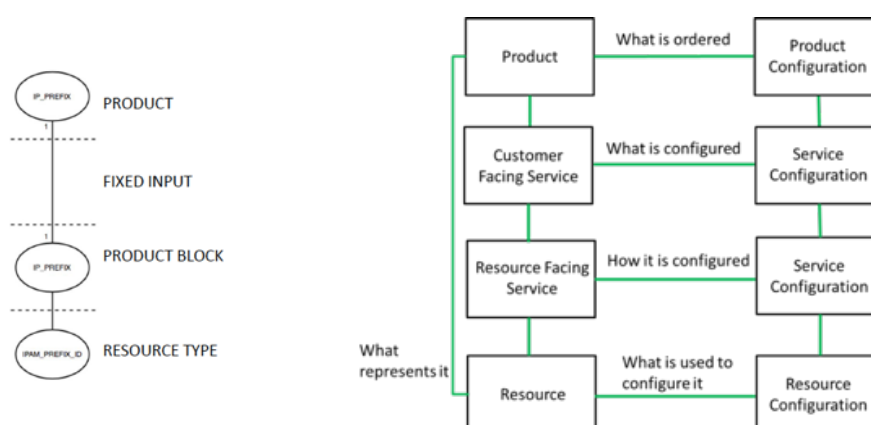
IP_PREFIX
PRODUCT
1
FIXED INPUT
1
IP_PREFIX
PRODUCT BLOCK
IPAM_PREFIX_ID
RESOURCE TYPE

Product
What is ordered
Product Configuration
Customer Facing Service
What is configured
Service Configuration
Resource Facing Service
How it is configured
Service Configuration
What represents it
Resource
What is used to configure it
Resource Configuration